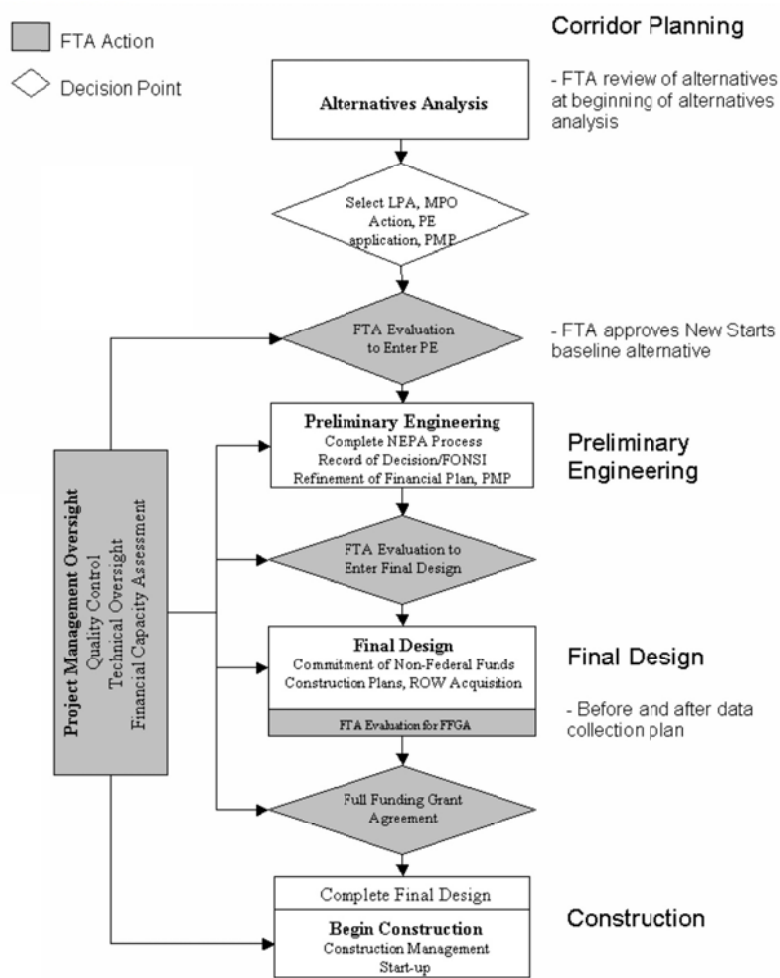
FTA Action

Decision Point

Corridor Planning

Alternatives Analysis

- FTA review of alternatives at beginning of alternatives analysis

Select LPA, MPO Action, PE application, PMP

FTA Evaluation to Enter PE

- FTA approves New Starts baseline alternative

Preliminary Engineering
Complete NEPA Process
Record of Decision/FONSI
Refinement of Financial Plan, PMP

Preliminary Engineering

Project Management Oversight
Quality Control
Technical Oversight
Financial Capacity Assessment

FTA Evaluation to Enter Final Design

Final Design
Commitment of Non-Federal Funds
Construction Plans, ROW Acquisition

FTA Evaluation for FFGA

Final Design

- Before and after data collection plan

Full Funding Grant Agreement

Complete Final Design

Begin Construction
Construction Management
Start-up

Construction